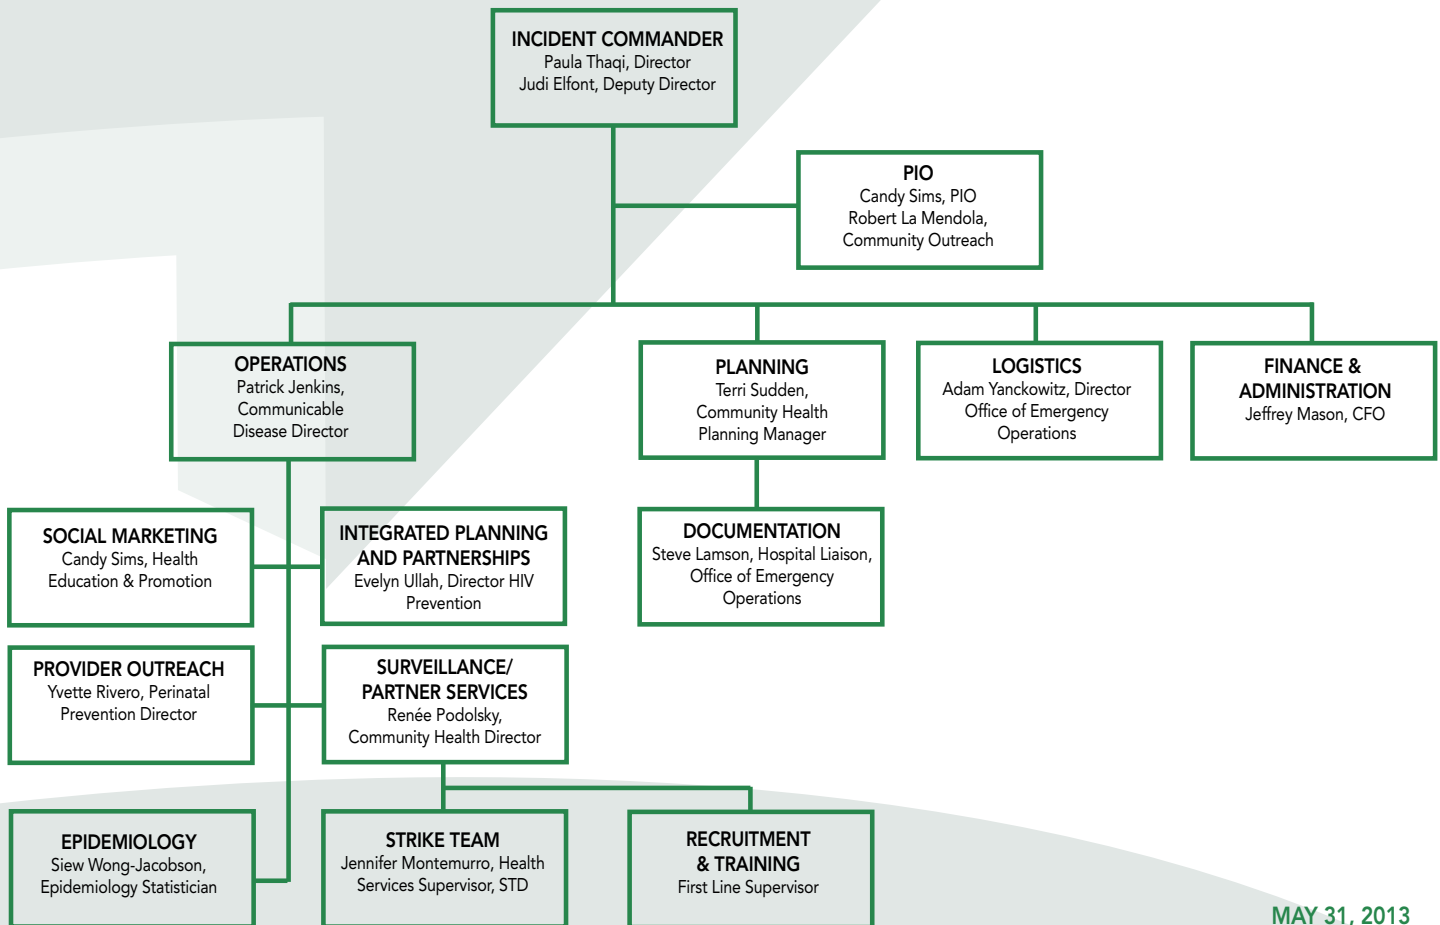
INCIDENT COMMANDER
Paula Thaqi, Director
Judi Elfont, Deputy Director

PIO
Candy Sims, PIO
Robert La Mendola, Community Outreach

OPERATIONS
Patrick Jenkins, Communicable Disease Director

PLANNING
Terri Sudden, Community Health Planning Manager

LOGISTICS
Adam Yanckowitz, Director Office of Emergency Operations

FINANCE & ADMINISTRATION
Jeffrey Mason, CFO

SOCIAL MARKETING
Candy Sims, Health Education & Promotion

INTEGRATED PLANNING AND PARTNERSHIPS
Evelyn Ullah, Director HIV Prevention

DOCUMENTATION
Steve Lamson, Hospital Liaison, Office of Emergency Operations

PROVIDER OUTREACH
Yvette Rivero, Perinatal Prevention Director

SURVEILLANCE/ PARTNER SERVICES
Renée Podolsky, Community Health Director

EPIDEMIOLOGY
Siew Wong-Jacobson, Epidemiology Statistician

STRIKE TEAM
Jennifer Montemurro, Health Services Supervisor, STD

RECRUITMENT & TRAINING
First Line Supervisor

MAY 31, 2013